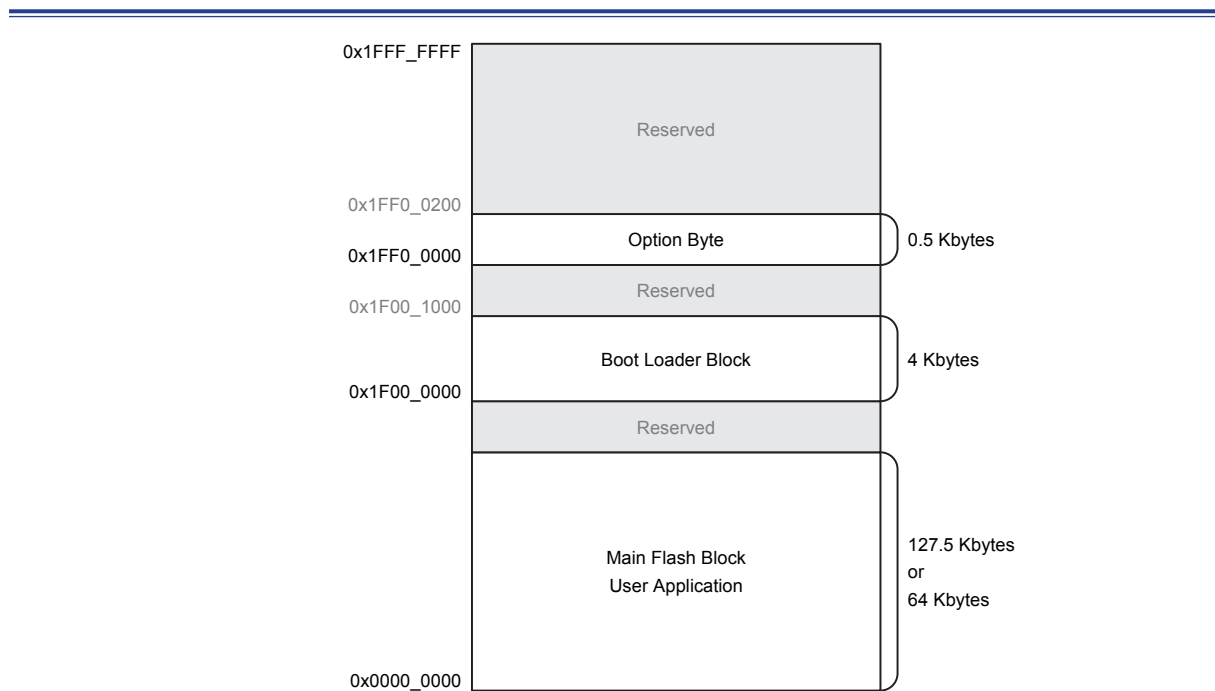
0x1FFF_FFFF

Reserved

0x1FF0_0200

Option Byte

0.5 Kbytes

0x1FF0_0000

Reserved

0x1F00_1000

Boot Loader Block

4 Kbytes

0x1F00_0000

Reserved

Main Flash Block
User Application

127.5 Kbytes
or
64 Kbytes

0x0000_0000